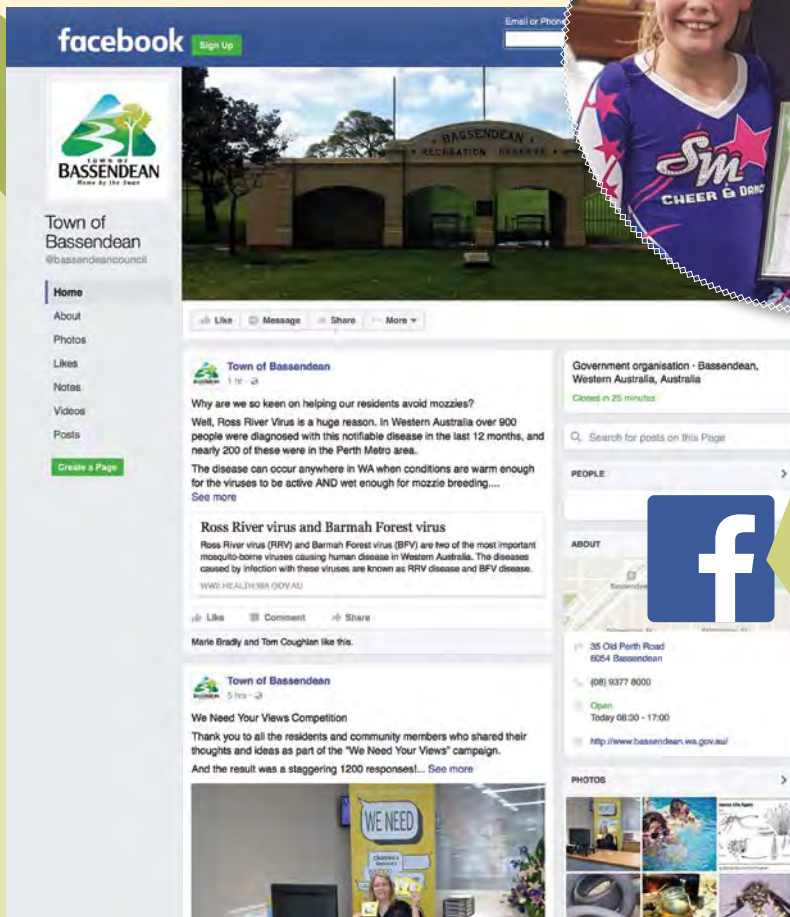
facebook Sign Up

Email or Phone

TOWN OF BASSENDEAN Home by the Swan

Town of Bassendean
@bassendeancouncil

Home
About
Photos
Likes
Notes
Videos
Posts

Create a Page

BASSENDEAN RECREATION RESERVE

SM CHEER & DANCE

Like Message Share More

Town of Bassendean
1 hr

Why are we so keen on helping our residents avoid mozzies?

Well, Ross River Virus is a huge reason. In Western Australia over 900 people were diagnosed with this notifiable disease in the last 12 months, and nearly 200 of these were in the Perth Metro area.

The disease can occur anywhere in WA when conditions are warm enough for the viruses to be active AND wet enough for mozzie breeding....
See more

Ross River virus and Barmah Forest virus
Ross River virus (RRV) and Barmah Forest virus (BFV) are two of the most important mosquito-borne viruses causing human disease in Western Australia. The diseases caused by infection with these viruses are known as RRV disease and BFV disease.
WWW.HEALTH.WA.GOV.AU

Like Comment Share

Marie Bradly and Tom Coughlan like this.

Town of Bassendean
5 hrs

We Need Your Views Competition

Thank you to all the residents and community members who shared their thoughts and ideas as part of the "We Need Your Views" campaign.

And the result was a staggering 1200 responses!... See more

WE NEED

Government organisation · Bassendean, Western Australia, Australia

Closes in 25 minutes

Search for posts on this Page

PEOPLE

ABOUT

35 Old Perth Road
6054 Bassendean

(08) 9377 8000

Open
Today 08:30 - 17:00

http://www.bassendean.wa.gov.au/

PHOTOS